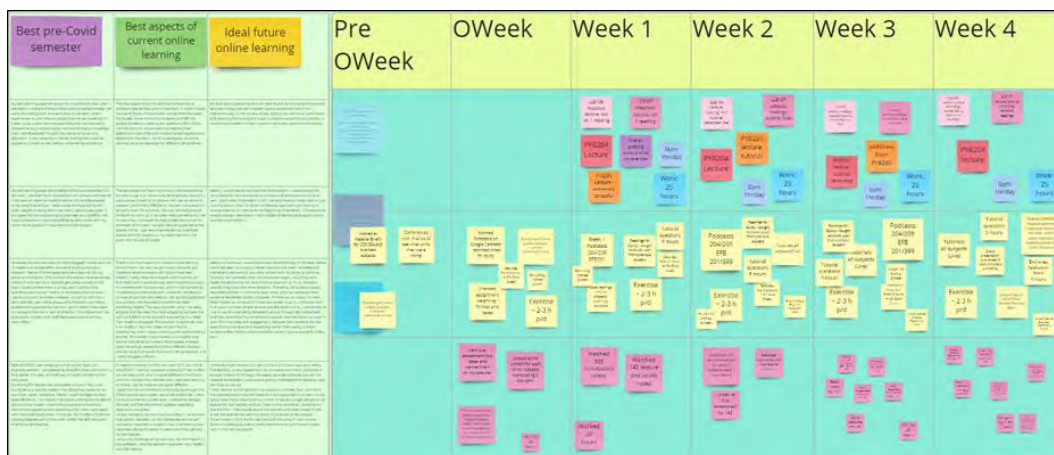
Best pre-Covid semester

Best aspects of current online learning

Ideal future online learning

Pre OWeek

OWeek

Week 1

Week 2

Week 3

Week 4

PYB204 Lecture

Work 25 hours

Gym Thursday

PYB204 Lecture

Work 25 hours

Gym Thursday

Work 25 hours

Gym Thursday

PYB204 Lecture

Podcasts 204/209 EPB 201/099

Podcasts 204/209 EPB 201/099

Exercise ~2-3 h p/d

Exercise ~2-3 h p/d

Exercise ~2-3 h p/d

Exercise ~2-3 h p/d

Watched 565 lectures

Watched 141 lecture

Worked 20 hours